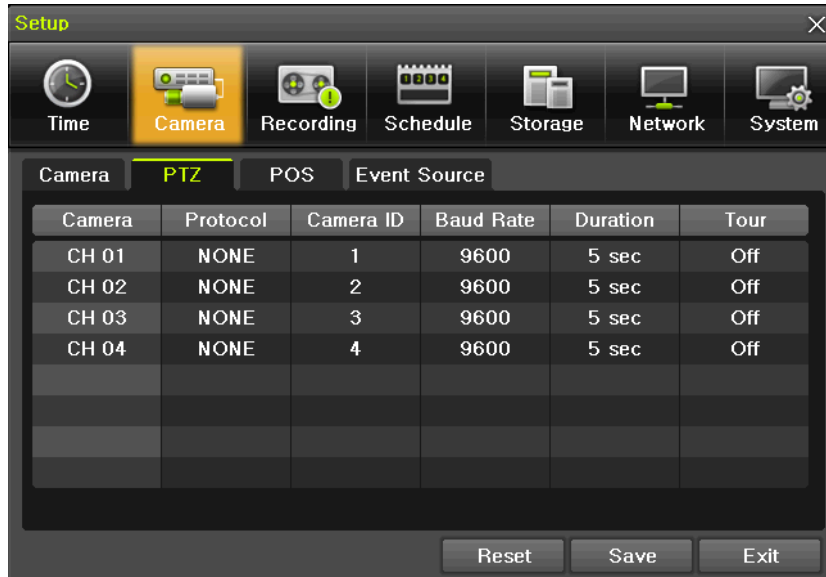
Setup

Time Camera Recording Schedule Storage Network System

Camera PTZ POS Event Source

| Camera | Protocol | Camera ID | Baud Rate | Duration | Tour |
|---|---|---|---|---|---|
| CH 01 | NONE | 1 | 9600 | 5 sec | Off |
| CH 02 | NONE | 2 | 9600 | 5 sec | Off |
| CH 03 | NONE | 3 | 9600 | 5 sec | Off |
| CH 04 | NONE | 4 | 9600 | 5 sec | Off |

Reset Save Exit